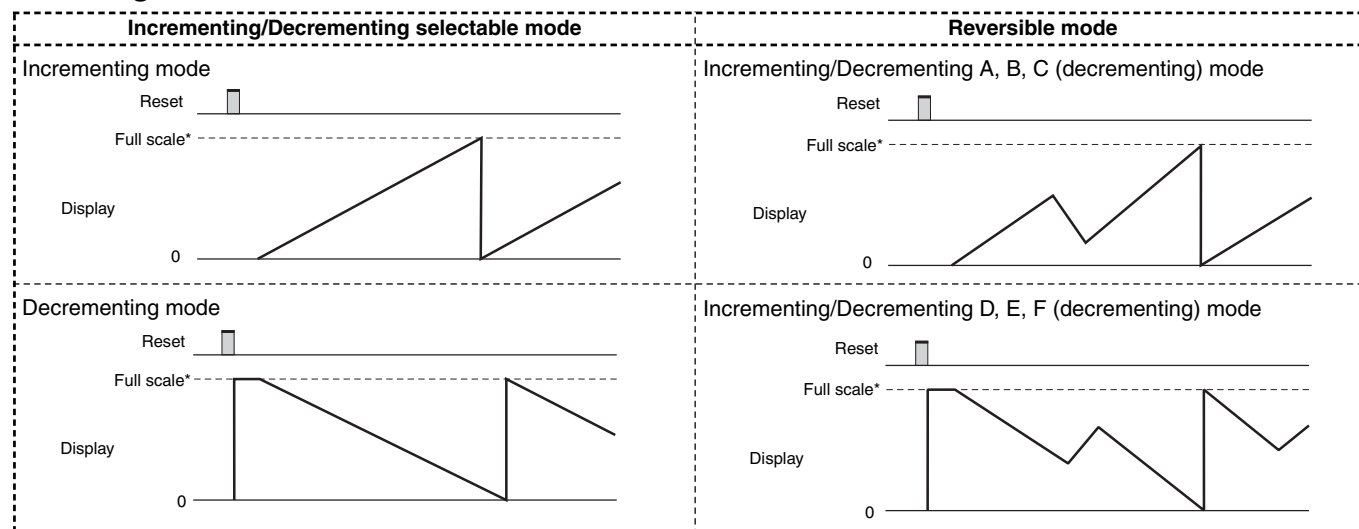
| Incrementing/Decrementing selectable mode | Reversible mode |
|---|---|
| Incrementing mode<br>Reset<br>Full scale*<br>Display<br>0 | Incrementing/Decrementing A, B, C (decrementing) mode<br>Reset<br>Full scale*<br>Display<br>0 |
| Decrementing mode<br>Reset<br>Full scale*<br>Display<br>0 | Incrementing/Decrementing D, E, F (decrementing) mode<br>Reset<br>Full scale*<br>Display<br>0 |